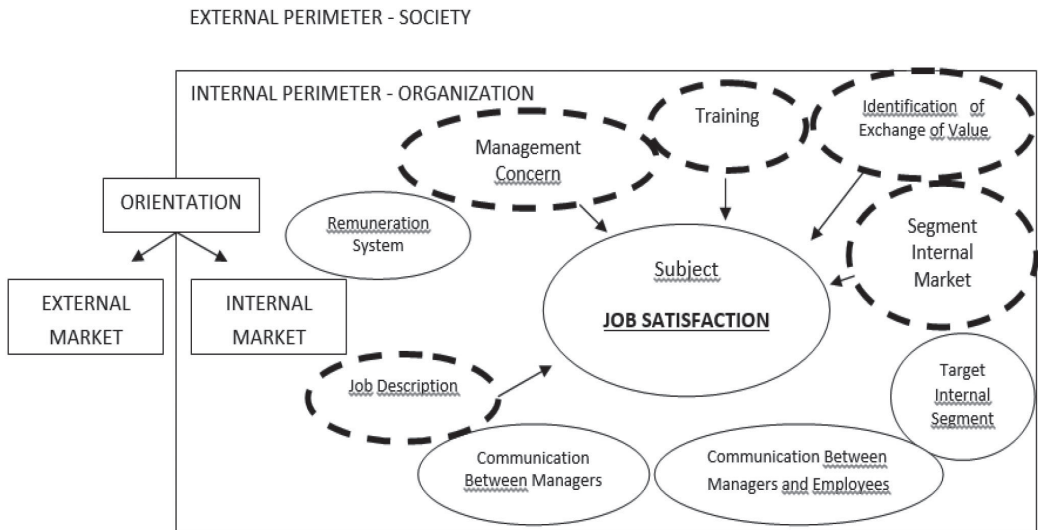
EXTERNAL PERIMETER - SOCIETY

INTERNAL PERIMETER - ORGANIZATION

Training

Identification of Exchange of Value

Management Concern

ORIENTATION

Remuneration System

Segment Internal Market

EXTERNAL MARKET

INTERNAL MARKET

Subject

**JOB SATISFACTION**

Target Internal Segment

Job Description

Communication Between Managers

Communication Between Managers and Employees